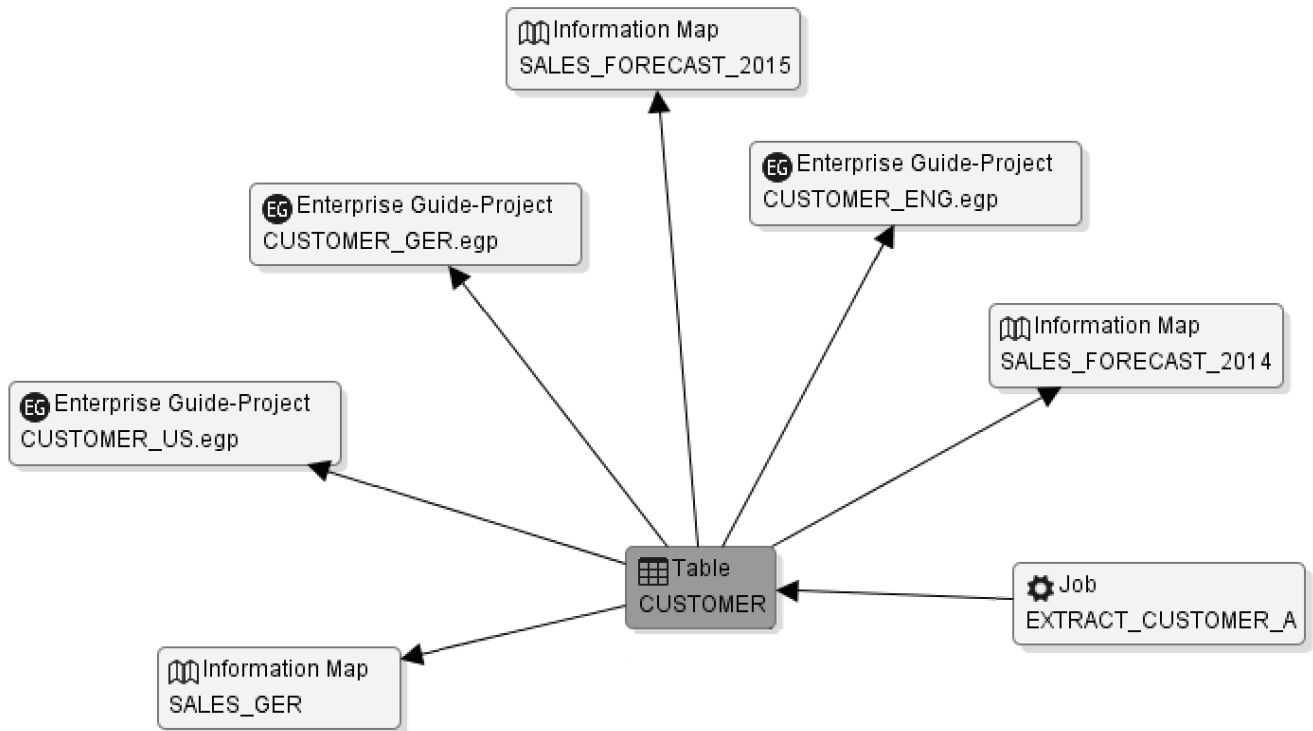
Information Map
SALES_FORECAST_2015

EG Enterprise Guide-Project
CUSTOMER_ENG.egp

EG Enterprise Guide-Project
CUSTOMER_GER.egp

Information Map
SALES_FORECAST_2014

EG Enterprise Guide-Project
CUSTOMER_US.egp

Table
CUSTOMER

Job
EXTRACT_CUSTOMER_A

Information Map
SALES_GER